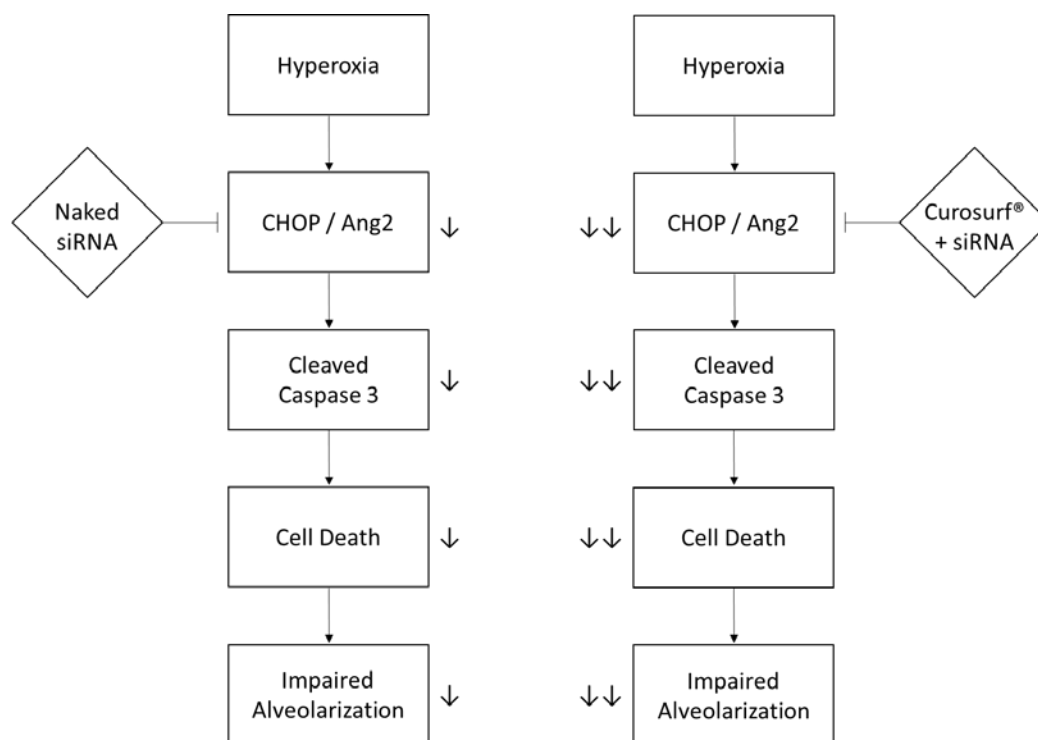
Hyperoxia

Hyperoxia

Naked siRNA

CHOP / Ang2 ↓

↓↓ CHOP / Ang2

Curosurf® + siRNA

Cleaved Caspase 3 ↓

↓↓ Cleaved Caspase 3

Cell Death ↓

↓↓ Cell Death

Impaired Alveolarization ↓

↓↓ Impaired Alveolarization